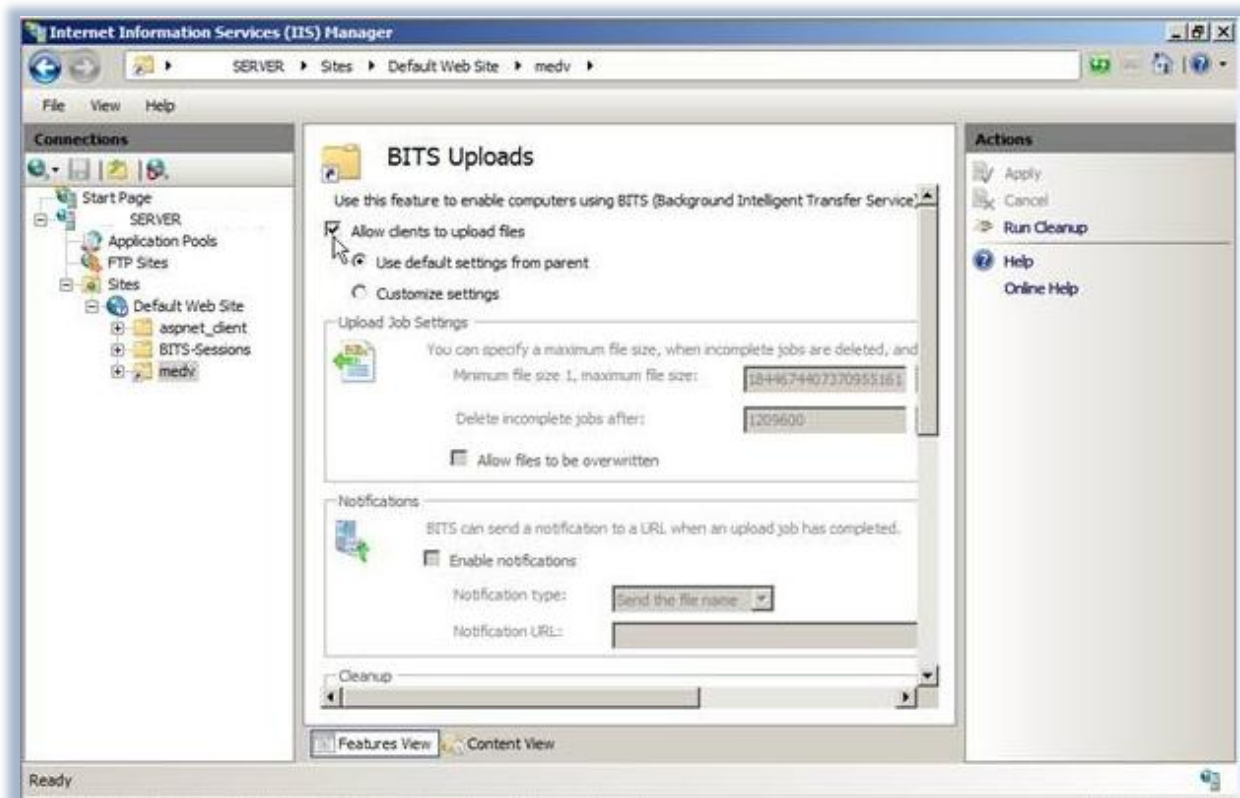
Internet Information Services (IIS) Manager

SERVER ▸ Sites ▸ Default Web Site ▸ medv ▸

File View Help

Connections

Start Page
SERVER
Application Pools
FTP Sites
Sites
Default Web Site
aspnet_client
BITS-Sessions
medv

BITS Uploads

Use this feature to enable computers using BITS (Background Intelligent Transfer Service)

Allow clients to upload files

Use default settings from parent

Customize settings

Upload Job Settings

You can specify a maximum file size, when incomplete jobs are deleted, and

Minimum file size 1, maximum file size: 18446744073709551615

Delete incomplete jobs after: 1209600

Allow files to be overwritten

Notifications

BITS can send a notification to a URL when an upload job has completed.

Enable notifications

Notification type: Send the file name

Notification URL:

Cleanup

Features View Content View

Actions

Apply

Cancel

Run Cleanup

Help

Online Help

Ready